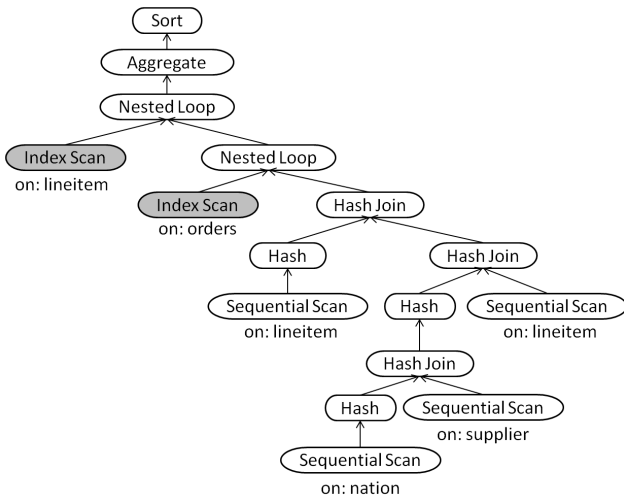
Sort

Aggregate

Nested Loop

Index Scan
on: lineitem

Nested Loop

Index Scan
on: orders

Hash Join

Hash

Hash Join

Sequential Scan
on: lineitem

Hash

Sequential Scan
on: lineitem

Hash Join

Hash

Sequential Scan
on: supplier

Sequential Scan
on: nation